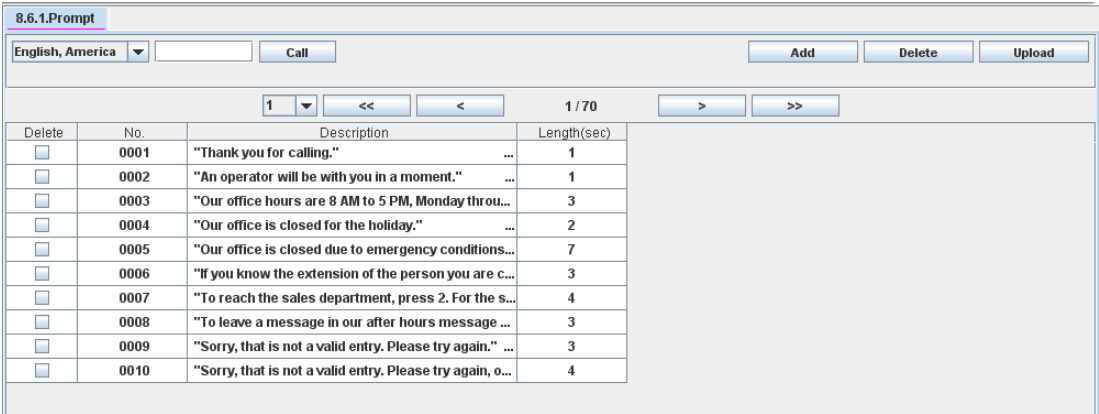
8.6.1.Prompt

English, America

Call

Add

Delete

Upload

1

<<

<

1 / 70

>

>>

| Delete | No. | Description | Length(sec) |
|---|---|---|---|
| | 0001 | "Thank you for calling." ... | 1 |
| | 0002 | "An operator will be with you in a moment." ... | 1 |
| | 0003 | "Our office hours are 8 AM to 5 PM, Monday throu... | 3 |
| | 0004 | "Our office is closed for the holiday." ... | 2 |
| | 0005 | "Our office is closed due to emergency conditions... | 7 |
| | 0006 | "If you know the extension of the person you are c... | 3 |
| | 0007 | "To reach the sales department, press 2. For the s... | 4 |
| | 0008 | "To leave a message in our after hours message ... | 3 |
| | 0009 | "Sorry, that is not a valid entry. Please try again." ... | 3 |
| | 0010 | "Sorry, that is not a valid entry. Please try again, o... | 4 |